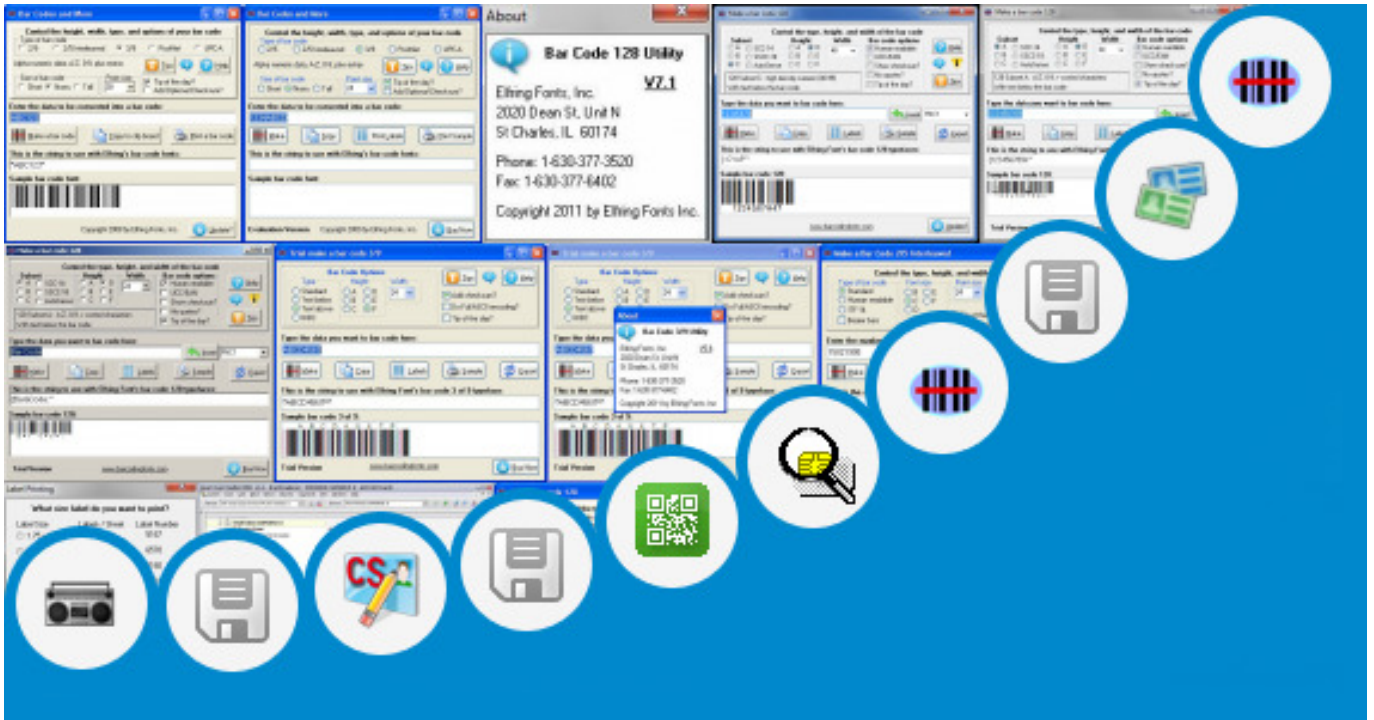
About

Bar Code 128 Utility

V7.1

Elfring Fonts, Inc.
2020 Dean St, Unit N
St Charles, IL 60174

Phone: 1-630-377-3520
Fax: 1-630-377-6402

Copyright 2011 by Elfring Fonts Inc.

Bar Codes and More

Control the height, width, type, and options of your bar code

Enter the data to be converted into a bar code:

This is the string to use with Elfring's bar code fonts:

Sample bar code font:

Trial make a bar code 3/9

Bar Code Options

This is the string to use with Elfring Font's bar code 3 of 9 typefaces:

Sample bar code 3of 9:

Trial Version

Make a bar code 128

Type the data you want to bar code here:

Sample bar code 128

Label Printing

What size label do you want to print?

CS